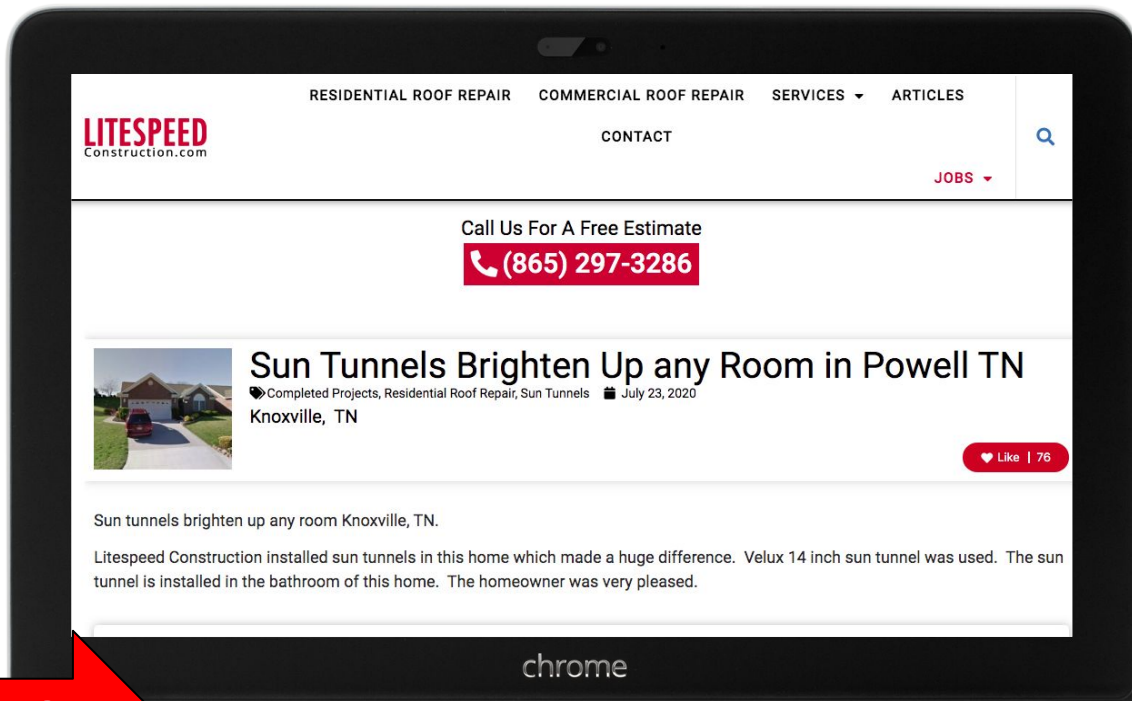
RESIDENTIAL ROOF REPAIR COMMERCIAL ROOF REPAIR SERVICES ARTICLES

LITESPEED Construction.com

CONTACT

JOBS

Call Us For A Free Estimate

(865) 297-3286

Sun Tunnels Brighten Up any Room in Powell TN

Completed Projects, Residential Roof Repair, Sun Tunnels July 23, 2020

Knoxville, TN

Like | 76

Sun tunnels brighten up any room Knoxville, TN.

Litespeed Construction installed sun tunnels in this home which made a huge difference. Velux 14 inch sun tunnel was used. The sun tunnel is installed in the bathroom of this home. The homeowner was very pleased.

chrome